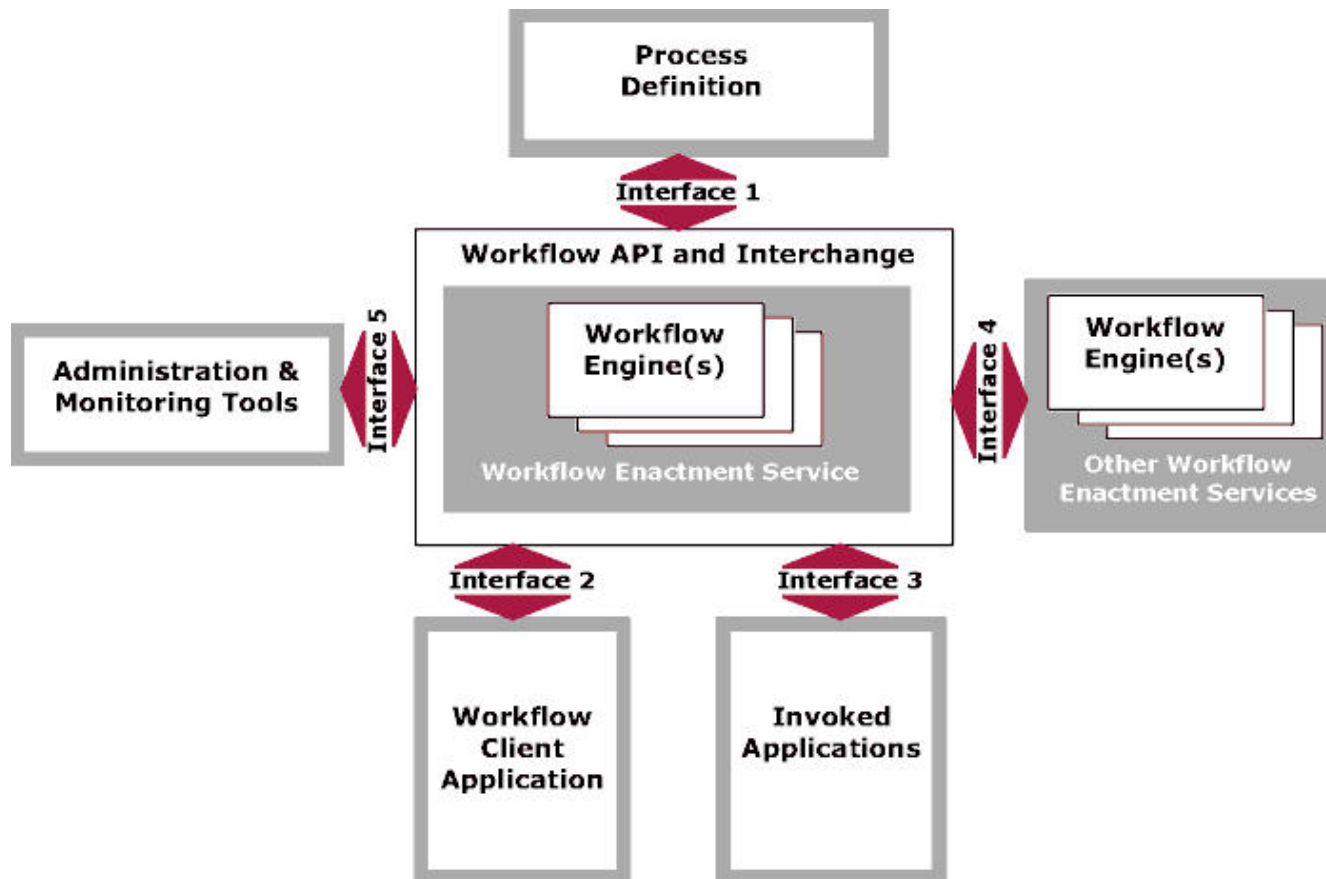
Process Definition

Interface 1

Workflow API and Interchange

Interface 5

Administration & Monitoring Tools

Workflow Engine(s)

Workflow Enactment Service

Interface 4

Workflow Engine(s)

Other Workflow Enactment Services

Interface 2

Interface 3

Workflow Client Application

Invoked Applications